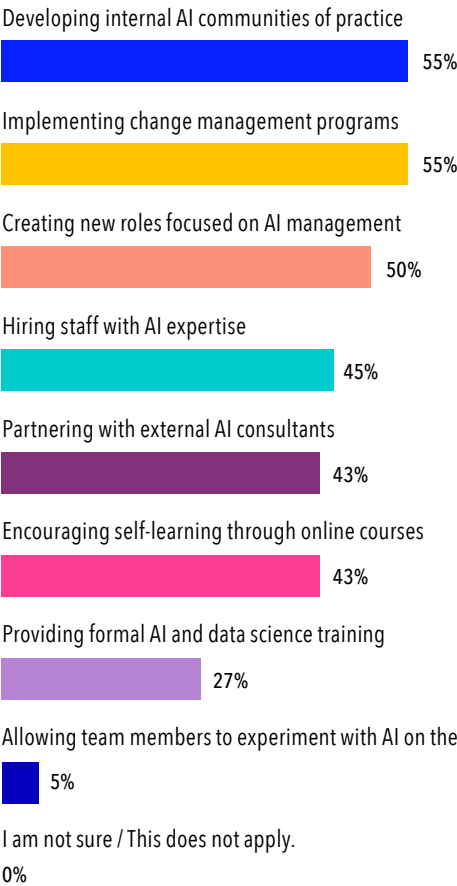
Developing internal AI communities of practice
55%

Implementing change management programs
55%

Creating new roles focused on AI management
50%

Hiring staff with AI expertise
45%

Partnering with external AI consultants
43%

Encouraging self-learning through online courses
43%

Providing formal AI and data science training
27%

Allowing team members to experiment with AI on the
5%

I am not sure / This does not apply.
0%